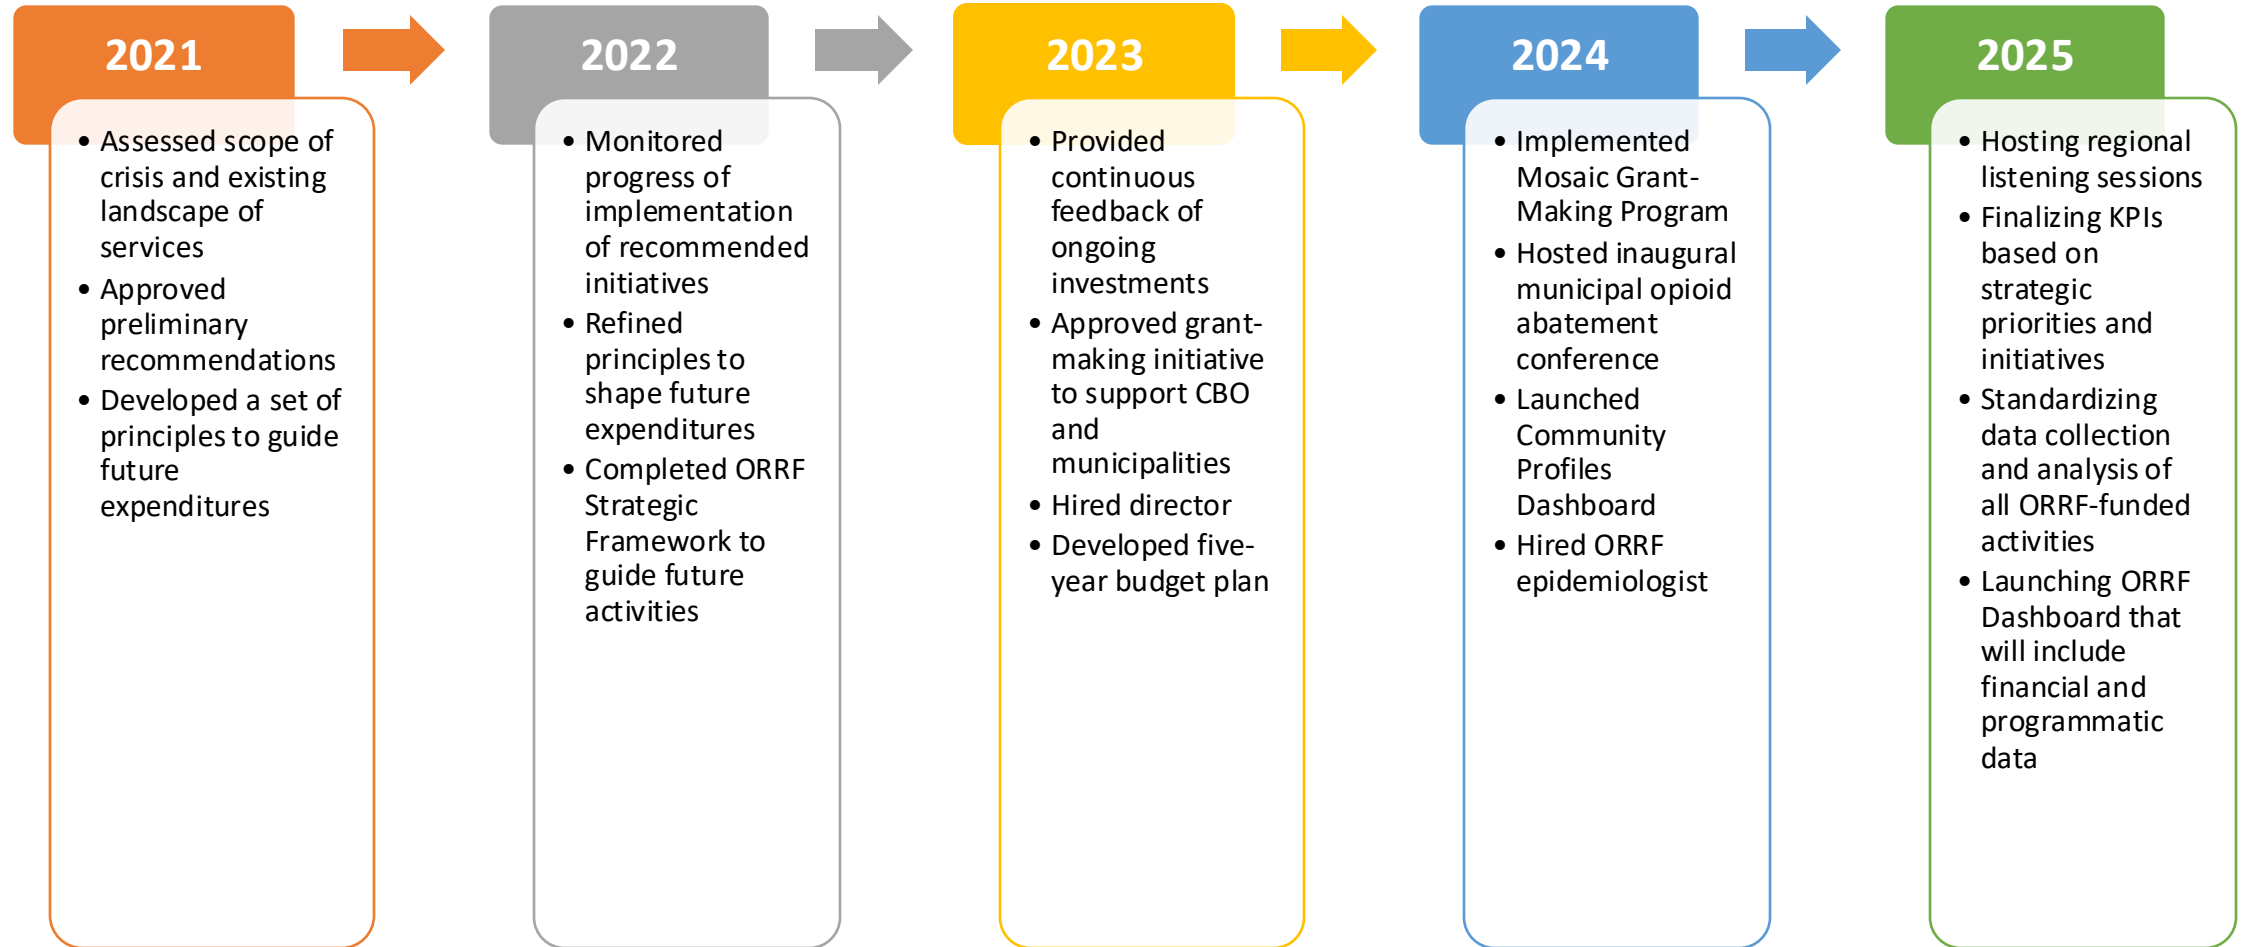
2021

- Assessed scope of crisis and existing landscape of services
- Approved preliminary recommendations
- Developed a set of principles to guide future expenditures

2022

- Monitored progress of implementation of recommended initiatives
- Refined principles to shape future expenditures
- Completed ORRF Strategic Framework to guide future activities

2023

- Provided continuous feedback of ongoing investments
- Approved grant-making initiative to support CBO and municipalities
- Hired director
- Developed five-year budget plan

2024

- Implemented Mosaic Grant-Making Program
- Hosted inaugural municipal opioid abatement conference
- Launched Community Profiles Dashboard
- Hired ORRF epidemiologist

2025

- Hosting regional listening sessions
- Finalizing KPIs based on strategic priorities and initiatives
- Standardizing data collection and analysis of all ORRF-funded activities
- Launching ORRF Dashboard that will include financial and programmatic data